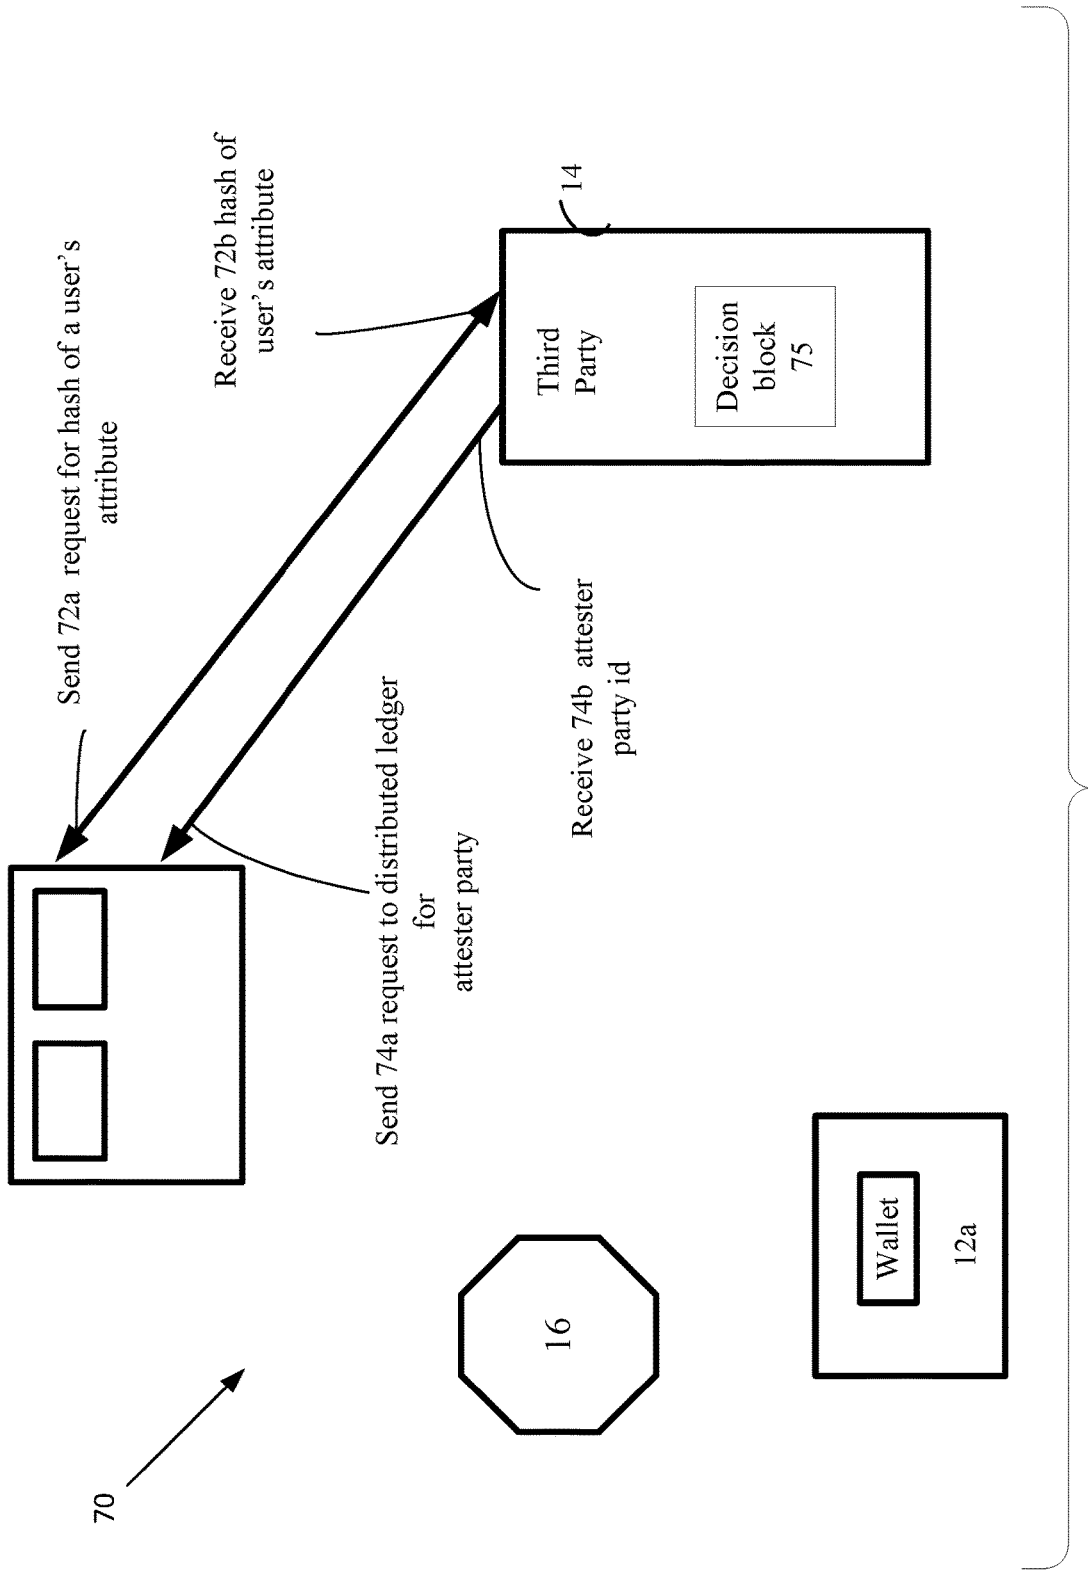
70

16

Wallet

12a

Send 74a request to distributed ledger for attester party

Send 72a request for hash of a user's attribute

Receive 74b attester party id

Receive 72b hash of user's attribute

Third Party

Decision block 75

14